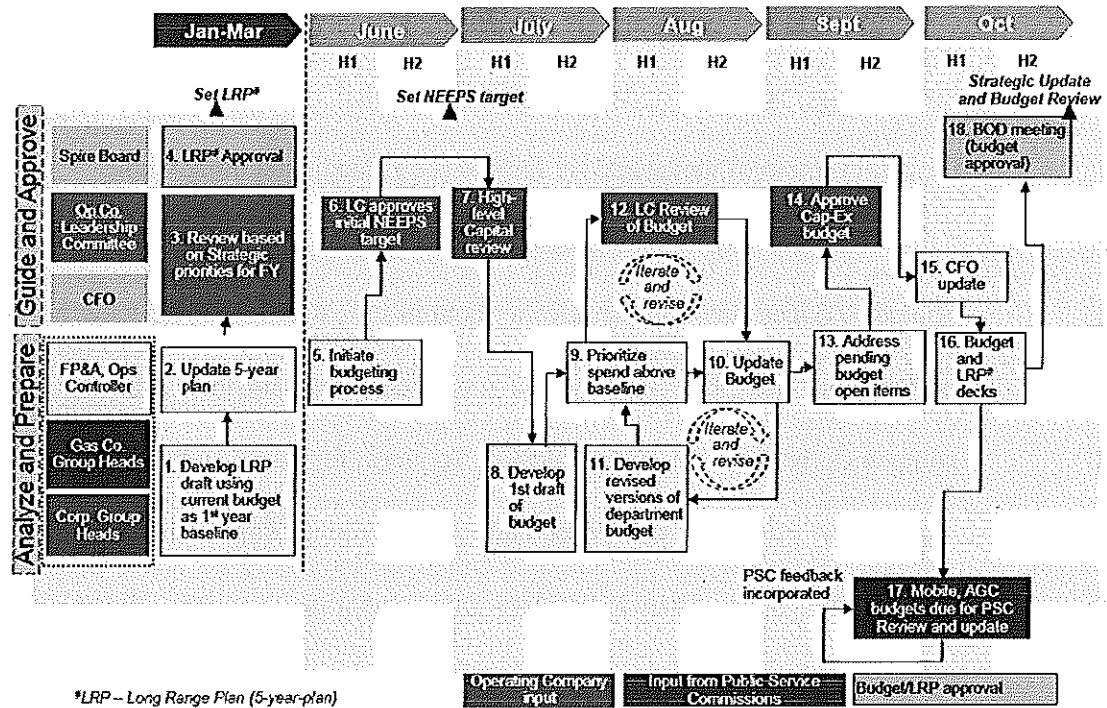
Jan-Mar | June | July | Aug | Sept | Oct

H1 H2 H1 H2 H1 H2 H1 H2 H1 H2

Set LRP#

Set NEEPS target

Strategic Update and Budget Review

Guide and Approve

Spire Board

4. LRP# Approval

Op.Co. Leadership Committee

3. Review based on Strategic priorities for FY

CFO

Analyze and Prepare

FP&A, Ops Controller

2. Update 5-year plan

Gas Co. Group Heads

1. Develop LRP draft using current budget as 1st year baseline

Corp. Group Heads

5. Initiate budgeting process

6. LC approves initial NEEPS target

7. High-level Capital review

8. Develop 1st draft of budget

9. Prioritize spend above baseline

12. LC Review of Budget

Iterate and revise

10. Update Budget

11. Develop revised versions of department budget

Iterate and revise

14. Approve Cap-Ex budget

13. Address pending budget open items

15. CFO update

16. Budget and LRP# decks

18. BOD meeting (budget approval)

PSC feedback incorporated

17. Mobile, AGC budgets due for PSC Review and update

#LRP – Long Range Plan (5-year-plan)

Operating Company input

Input from Public-Service Commissions

Budget/LRP approval